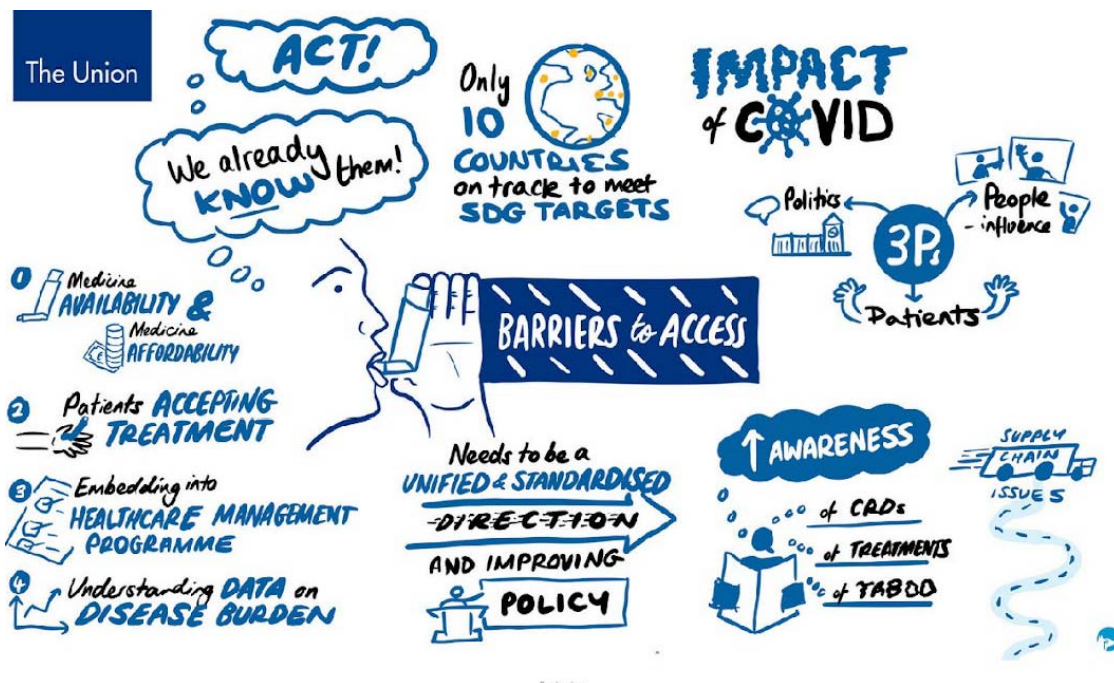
The Union

ACT!

We already KNOW them!

Only 10 COUNTRIES on track to meet SDG TARGETS

IMPACT of COVID

Politics

People - influence

3Ps

Patients

BARRIERS to ACCESS

1 Medicine AVAILABILITY & Medicine AFFORDABILITY

2 Patients ACCEPTING TREATMENT

3 Embedding into HEALTHCARE MANAGEMENT PROGRAMME

4 Understanding DATA on DISEASE BURDEN

Needs to be a UNIFIED & STANDARDISED DIRECTION AND IMPROVING POLICY

↑ AWARENESS

of CRDs

of TREATMENTS

of TABOO

SUPPLY CHAIN ISSUES